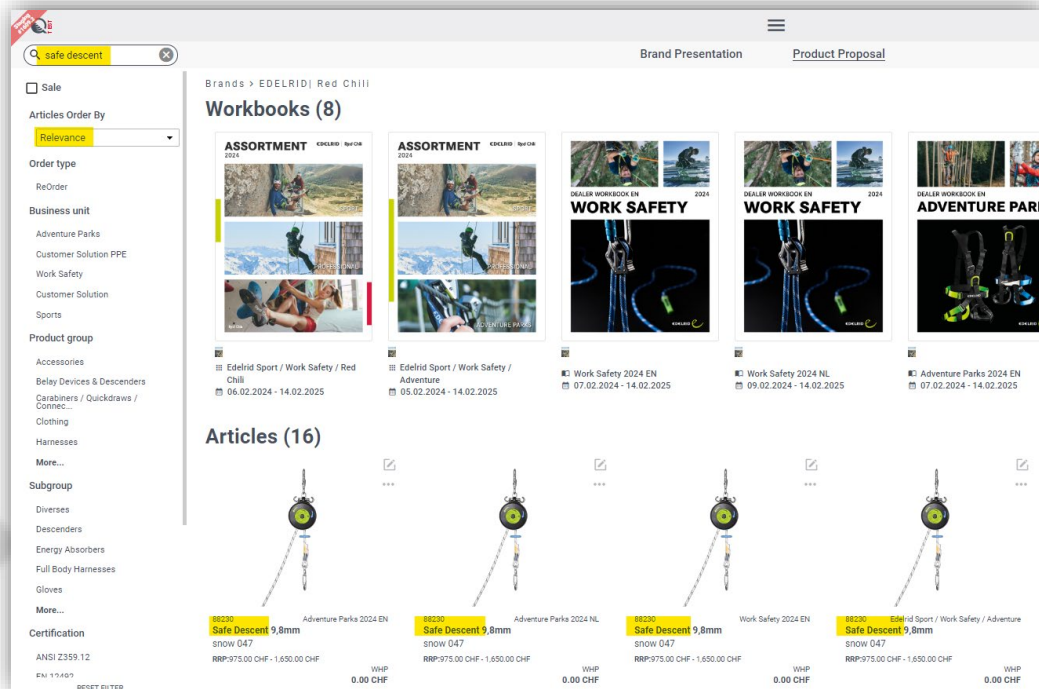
safe descent

Brand Presentation
Product Proposal

Sale

Articles Order By

Relevance

Order type

ReOrder

Business unit

Adventure Parks

Customer Solution PPE

Work Safety

Customer Solution

Sports

Product group

Accessories

Belay Devices & Descenders

Carabiners / Quickdraws / Connec...

Clothing

Harnesses

More...

Subgroup

Diverses

Descenders

Energy Absorbers

Full Body Harnesses

Gloves

More...

Certification

ANSI Z359.12

EN 12492

RESET FILTER

Brands > EDELRID| Red Chili

Workbooks (8)

ASSORTMENT 2024 EDELRID | Red Chili

Edelrid Sport / Work Safety / Red Chili
06.02.2024 - 14.02.2025

ASSORTMENT 2024 EDELRID | Red Chili

Edelrid Sport / Work Safety / Adventure
05.02.2024 - 14.02.2025

DEALER WORKBOOK EN 2024
WORK SAFETY

Work Safety 2024 EN
07.02.2024 - 14.02.2025

DEALER WORKBOOK EN 2024
WORK SAFETY

Work Safety 2024 NL
09.02.2024 - 14.02.2025

DEALER WORKBOOK EN
ADVENTURE PAR

Adventure Parks 2024 EN
07.02.2024 - 14.02.2025

Articles (16)

88230 Adventure Parks 2024 EN
Safe Descent 9,8mm
snow 047
RRP:975.00 CHF - 1,650.00 CHF
WHP
0.00 CHF

88230 Adventure Parks 2024 NL
Safe Descent 9,8mm
snow 047
RRP:975.00 CHF - 1,650.00 CHF
WHP
0.00 CHF

88230 Work Safety 2024 EN
Safe Descent 9,8mm
snow 047
RRP:975.00 CHF - 1,650.00 CHF
WHP
0.00 CHF

88230 Edelrid Sport / Work Safety / Adventure
Safe Descent 9,8mm
snow 047
RRP:975.00 CHF - 1,650.00 CHF
WHP
0.00 CHF